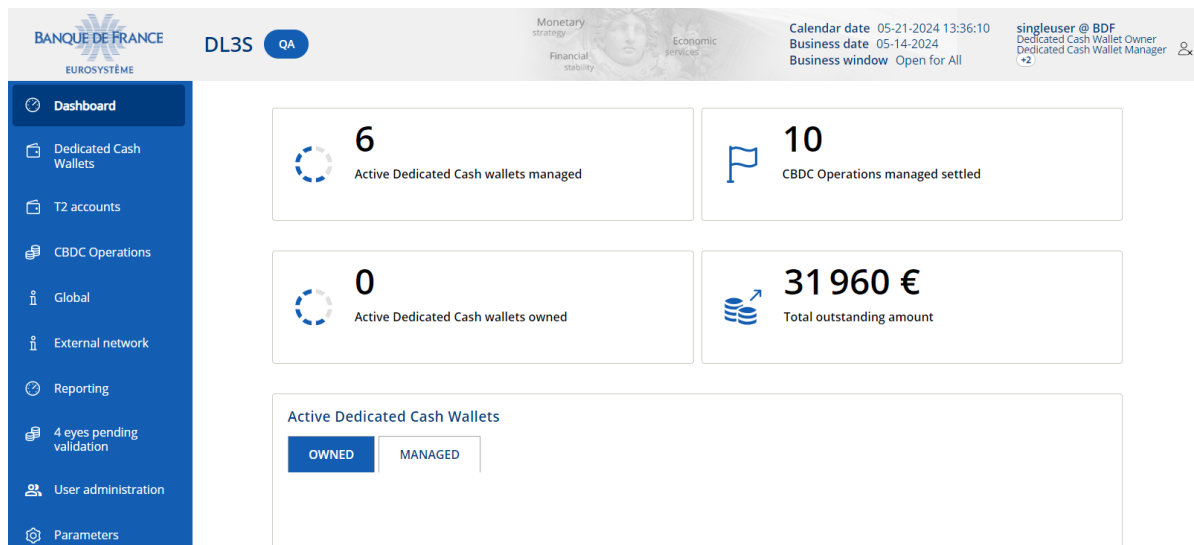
BANQUE DE FRANCE
EUROSYSTÈME

DL3S QA

Monetary strategy
Financial stability
Economic services

Calendar date 05-21-2024 13:36:10
Business date 05-14-2024
Business window Open for All

singleuser @ BDF
Dedicated Cash Wallet Owner
Dedicated Cash Wallet Manager
+2

Dashboard
Dedicated Cash Wallets
T2 accounts
CBDC Operations
Global
External network
Reporting
4 eyes pending validation
User administration
Parameters

6
Active Dedicated Cash wallets managed

10
CBDC Operations managed settled

0
Active Dedicated Cash wallets owned

31 960 €
Total outstanding amount

Active Dedicated Cash Wallets
OWNED
MANAGED